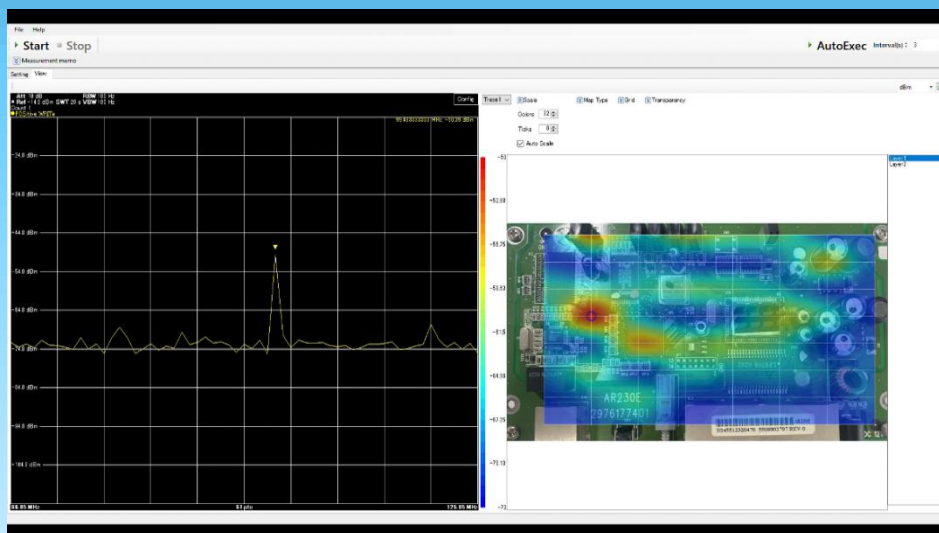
File Help

Start Stop

AutoExec Interval(s): 3

Measurement memo

Setting View

dBm

Att 10 dB RBW 100 Hz
Ref -14.0 dBm SWT 20 s VBW 100 Hz
Count 1
PO5-View WRITE

Config

-24.0 dBm
-34.0 dBm
-44.0 dBm
-54.0 dBm
-64.0 dBm
-74.0 dBm
-84.0 dBm
-94.0 dBm
-104.0 dBm

86.85 MHz 93 pts 125.85 MHz

Trace1 Scale Map Type Grid Transparency

Colors 12
Ticks 8
Auto Scale

-50
-52.88
-55.75
-58.63
-61.5
-64.38
-67.25
-70.13
-73

AR230E
2976177401

Layer1
Layer2